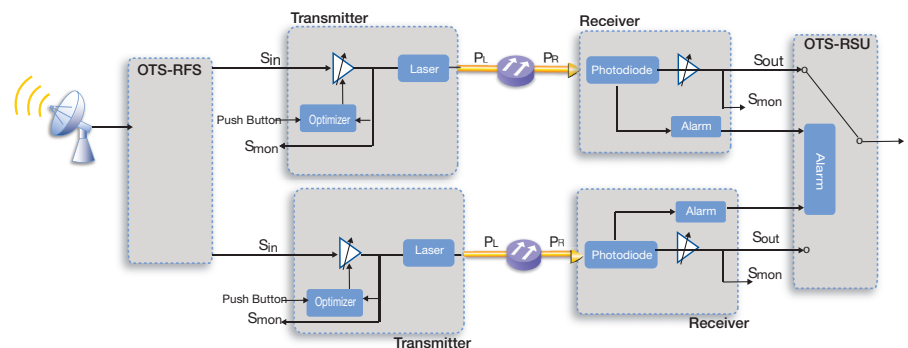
Transmitter

Receiver

OTS-RSU

OTS-RFS

$S_{in}$

Laser

$P_L$

$P_R$

Photodiode

$S_{out}$

$S_{mon}$

Push Button

Optimizer

Alarm

$S_{mon}$

Alarm

Alarm

$S_{in}$

Laser

$P_L$

$P_R$

Photodiode

$S_{out}$

$S_{mon}$

Push Button

Optimizer

$S_{mon}$

Receiver

Transmitter